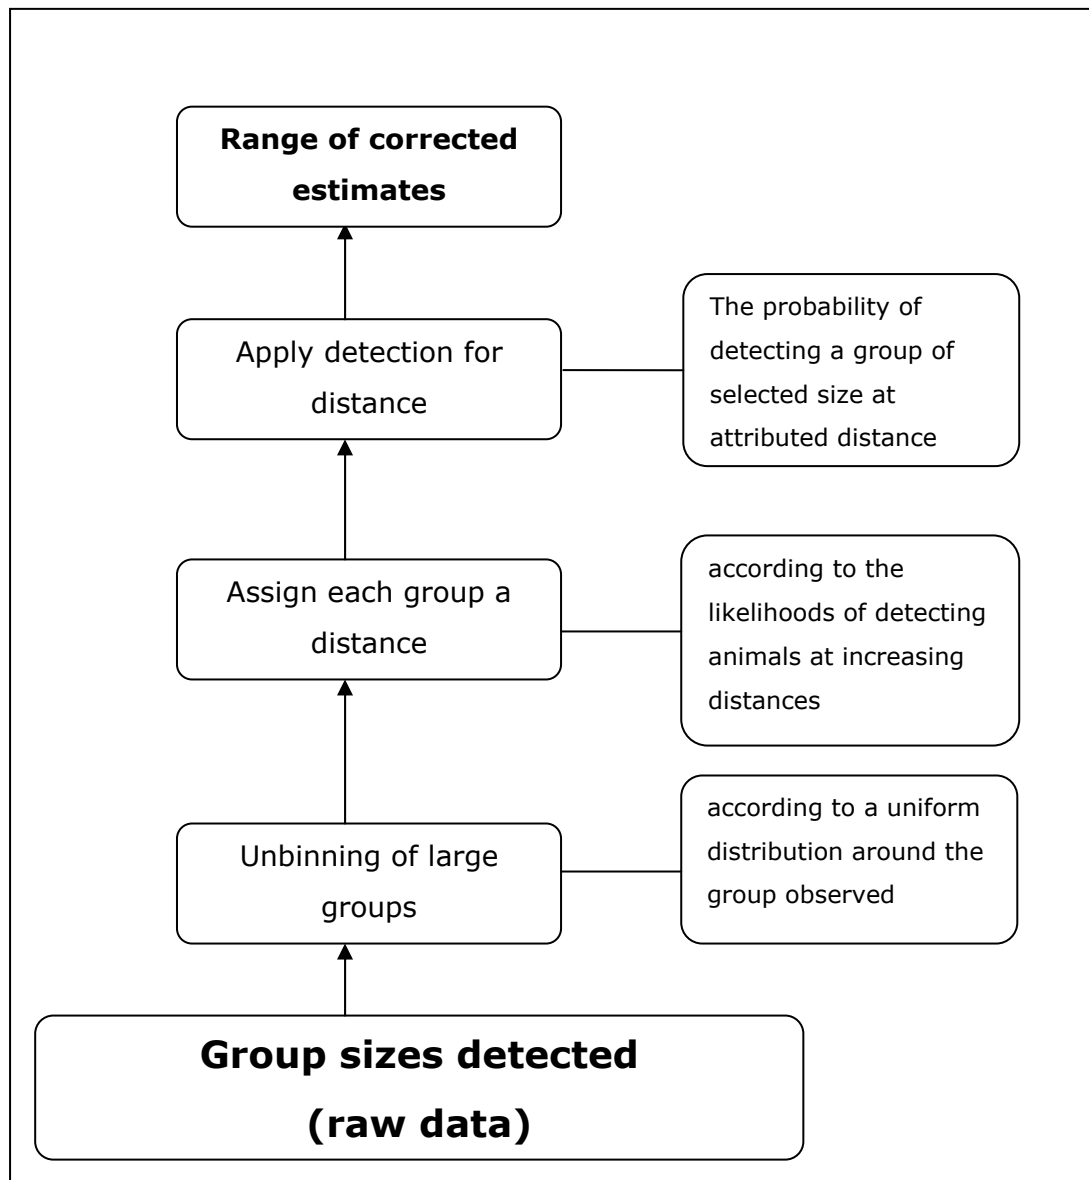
Range of corrected estimates

Apply detection for distance

The probability of detecting a group of selected size at attributed distance

Assign each group a distance

according to the likelihoods of detecting animals at increasing distances

Unbinning of large groups

according to a uniform distribution around the group observed

Group sizes detected (raw data)